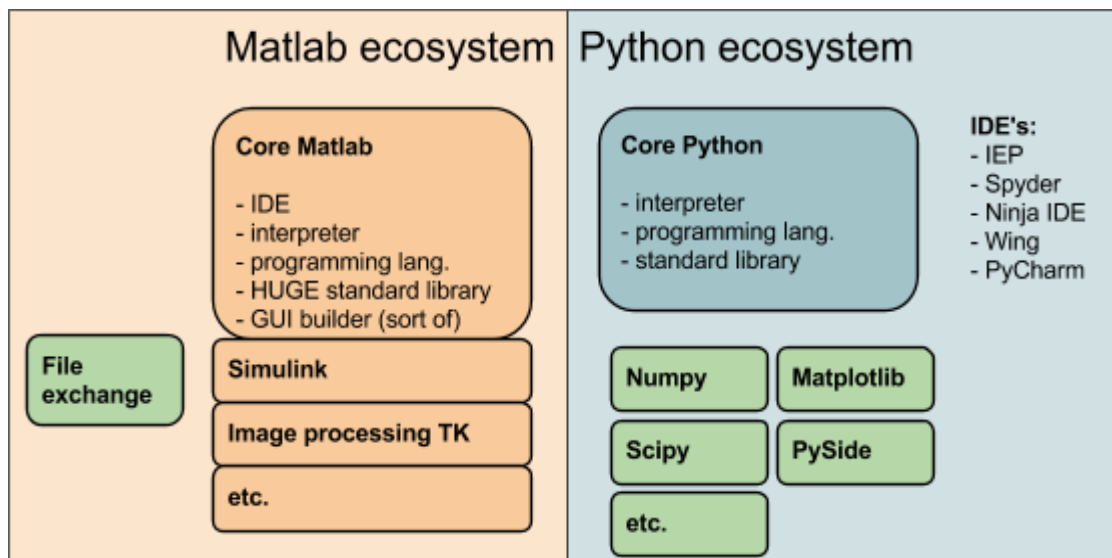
Matlab ecosystem

Core Matlab

- IDE
- interpreter
- programming lang.
- HUGE standard library
- GUI builder (sort of)

File exchange

Simulink

Image processing TK

etc.

Python ecosystem

Core Python

- interpreter
- programming lang.
- standard library

IDE's:
- IEP
- Spyder
- Ninja IDE
- Wing
- PyCharm

Numpy

Matplotlib

Scipy

PySide

etc.